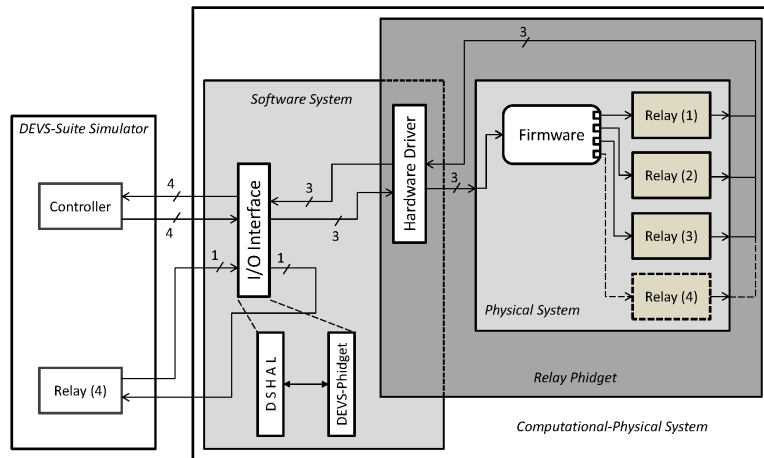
DEVS-Suite Simulator

Controller

Relay (4)

4

4

1

Software System

I/O Interface

1

3

3

DSHAL

DEVS-Phidget

Hardware Driver

3

3

Firmware

Relay (1)

Relay (2)

Relay (3)

Relay (4)

Physical System

Relay Phidget

Computational-Physical System